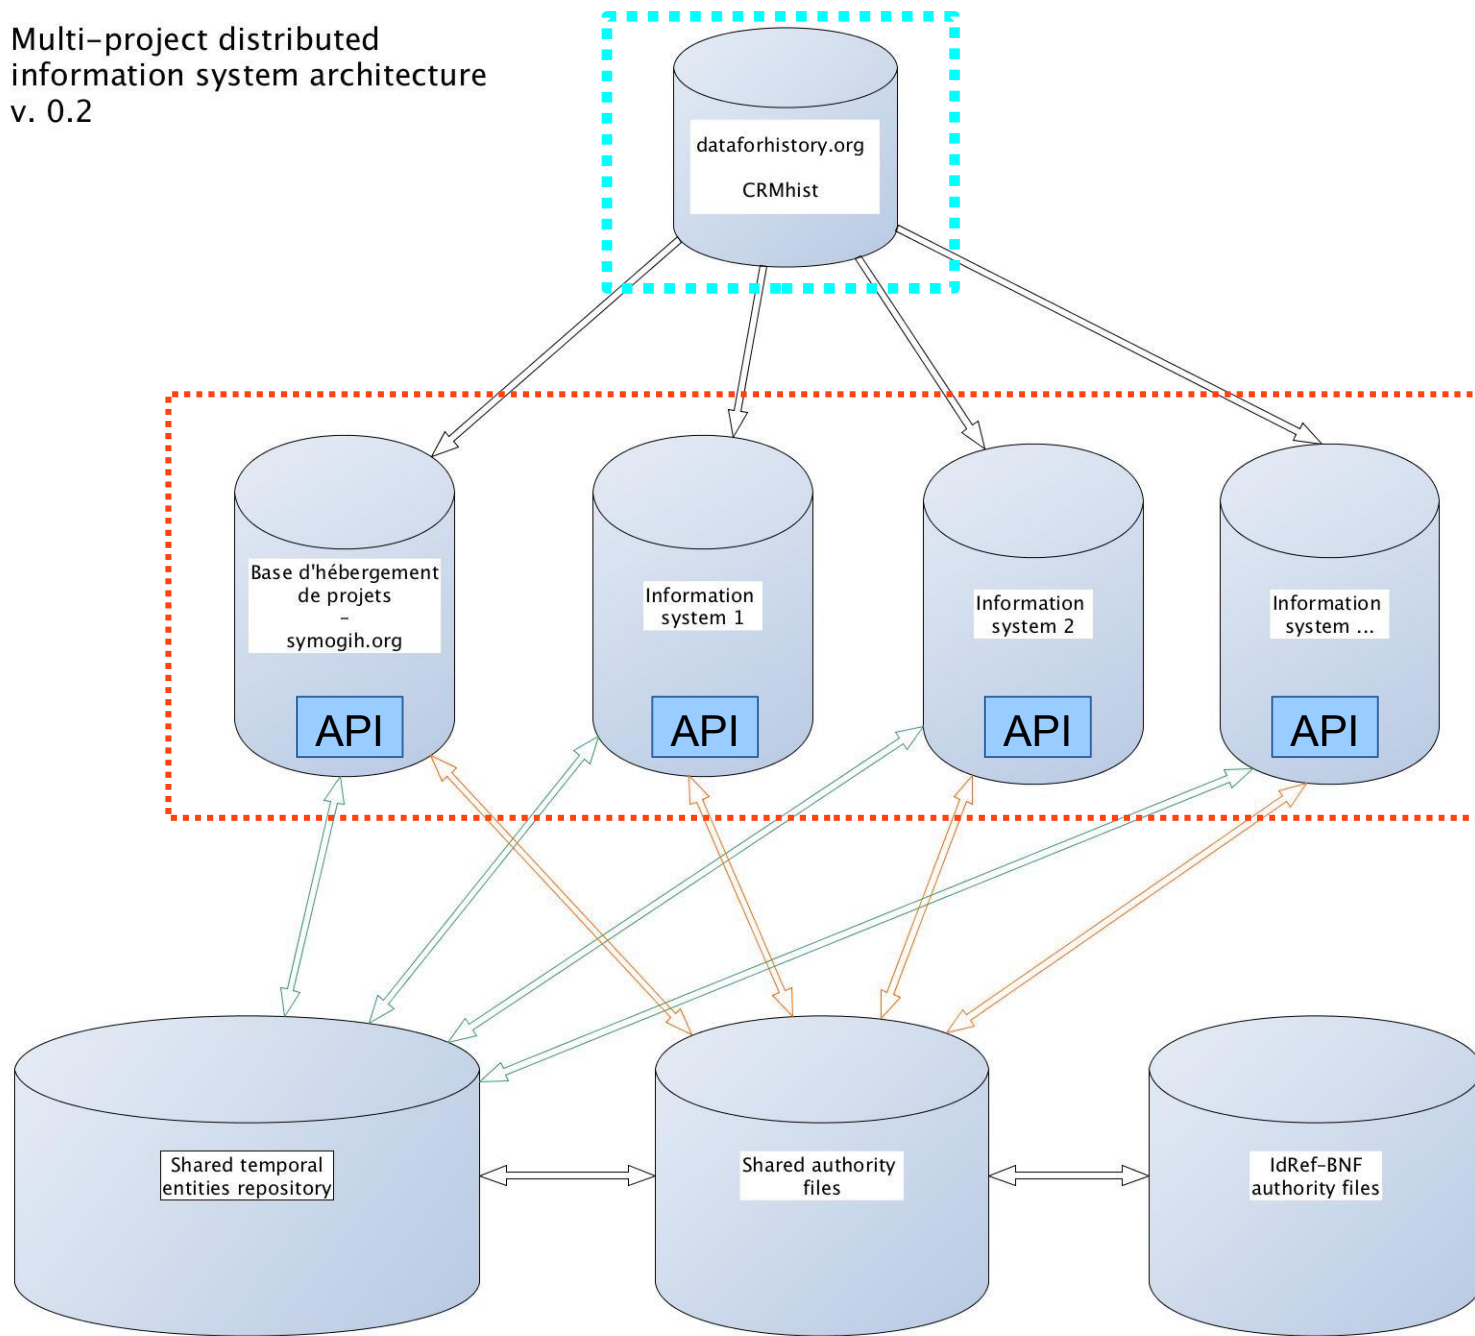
Multi-project distributed information system architecture v. 0.2

dataforhistory.org

CRMhist

Base d'hébergement de projets – symogih.org

API

Information system 1

API

Information system 2

API

Information system ...

API

Shared temporal entities repository

Shared authority files

IdRef-BNF authority files